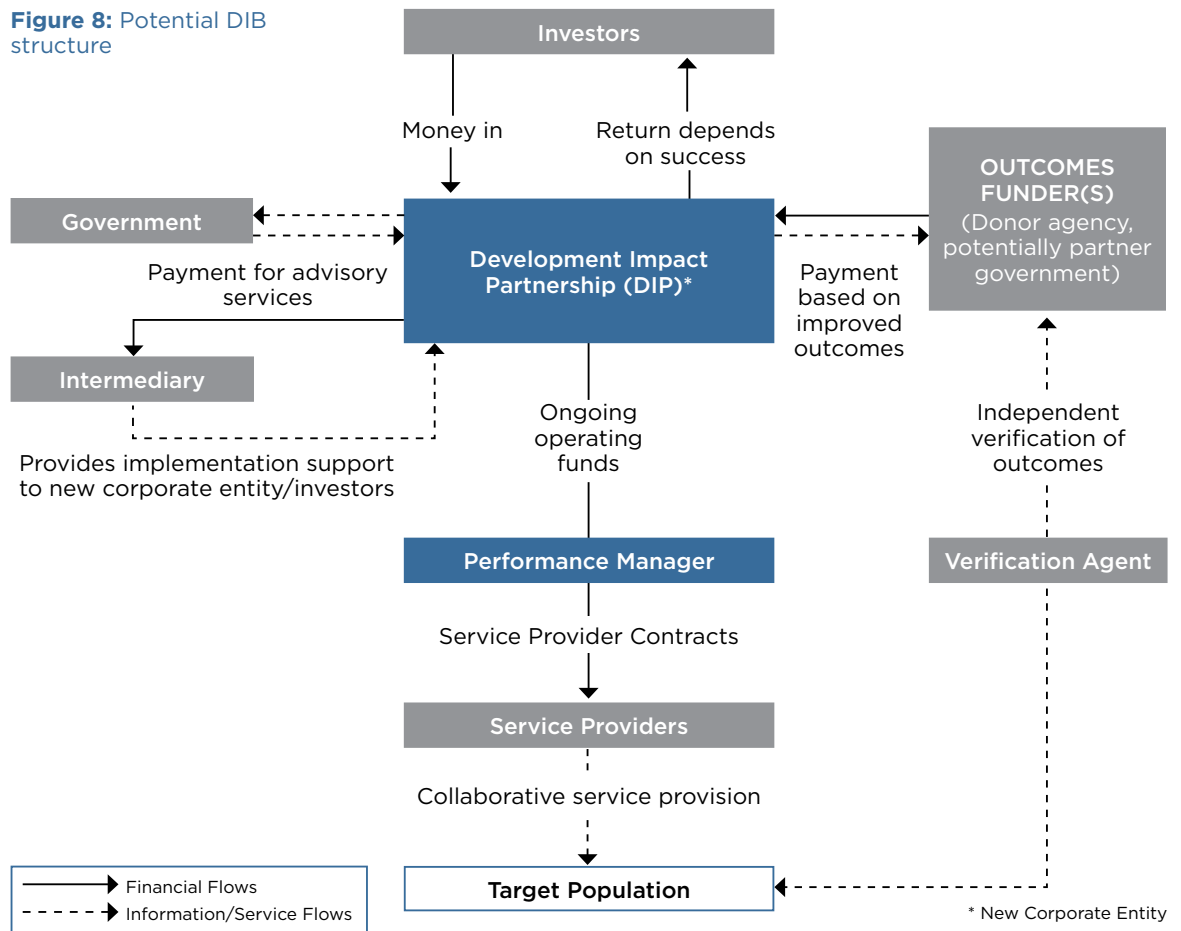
**Figure 8:** Potential DIB structure

Investors

Money in

Return depends on success

OUTCOMES FUNDER(S) (Donor agency, potentially partner government)

Government

Development Impact Partnership (DIP)*

Payment for advisory services

Payment based on improved outcomes

Intermediary

Provides implementation support to new corporate entity/investors

Ongoing operating funds

Independent verification of outcomes

Performance Manager

Verification Agent

Service Provider Contracts

Service Providers

Collaborative service provision

Target Population

Financial Flows

Information/Service Flows

* New Corporate Entity